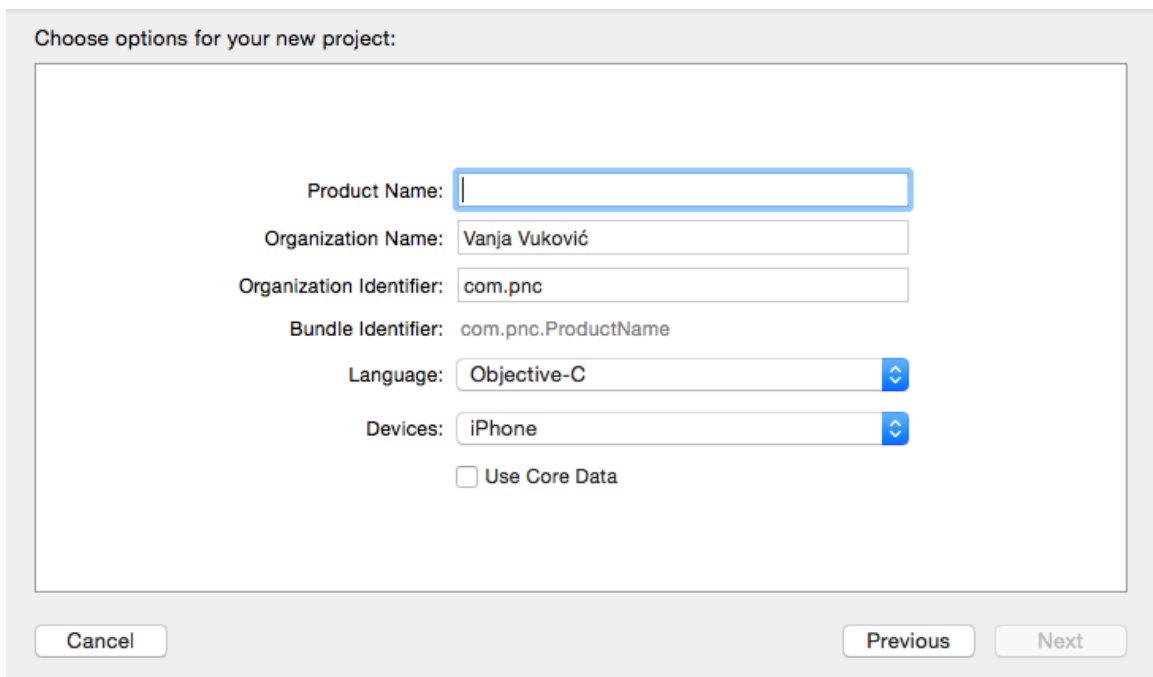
Choose options for your new project:

Product Name:

Organization Name: Vanja Vuković

Organization Identifier: com.pnc

Bundle Identifier: com.pnc.ProductName

Language: Objective-C

Devices: iPhone

Use Core Data

Cancel

Previous

Next